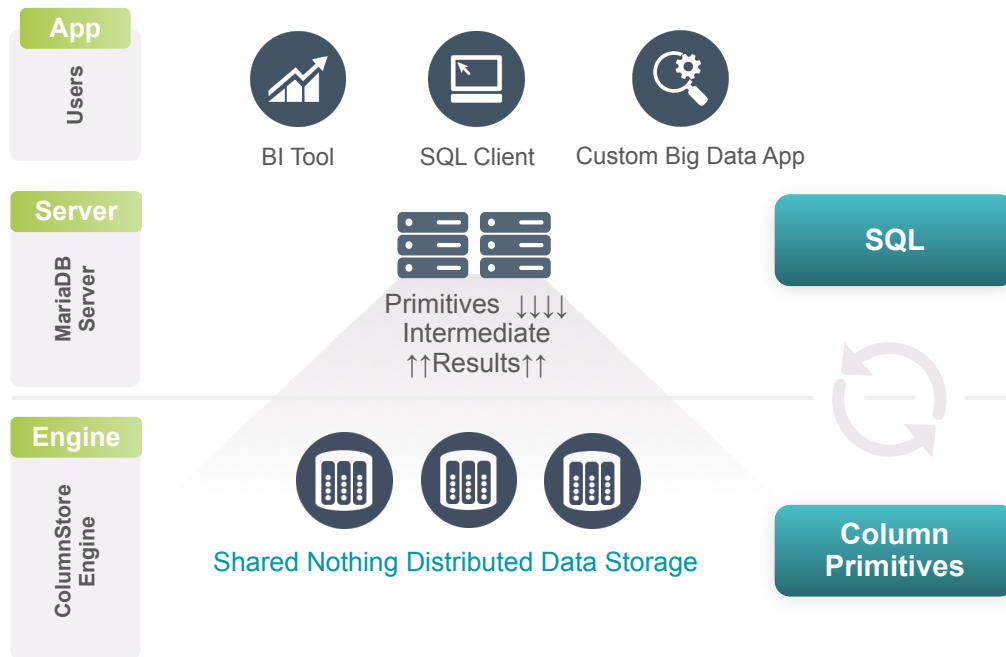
App
Users

BI Tool
SQL Client
Custom Big Data App

Server
MariaDB Server

Primitives ↓↓↓↓
Intermediate
↑↑Results↑↑

SQL

Engine
ColumnStore Engine

Shared Nothing Distributed Data Storage

Column Primitives